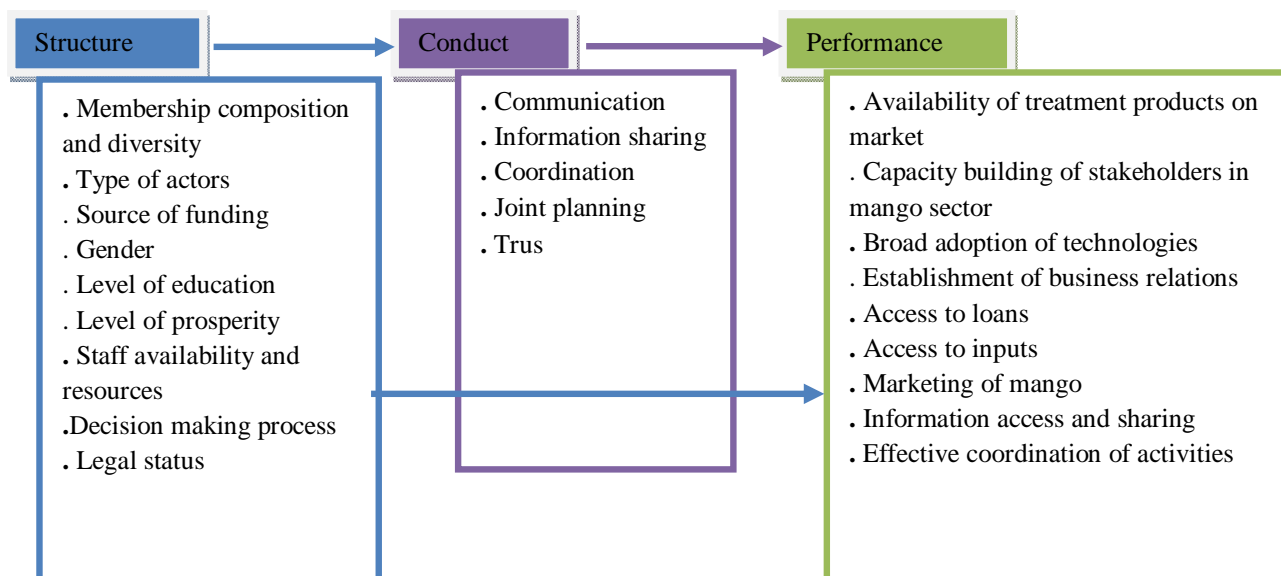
Structure

Conduct

Performance

. Membership composition and diversity
. Type of actors
. Source of funding
. Gender
. Level of education
. Level of prosperity
. Staff availability and resources
.Decision making process
. Legal status

. Communication
. Information sharing
. Coordination
. Joint planning
. Trus

. Availability of treatment products on market
. Capacity building of stakeholders in mango sector
. Broad adoption of technologies
. Establishment of business relations
. Access to loans
. Access to inputs
. Marketing of mango
. Information access and sharing
. Effective coordination of activities